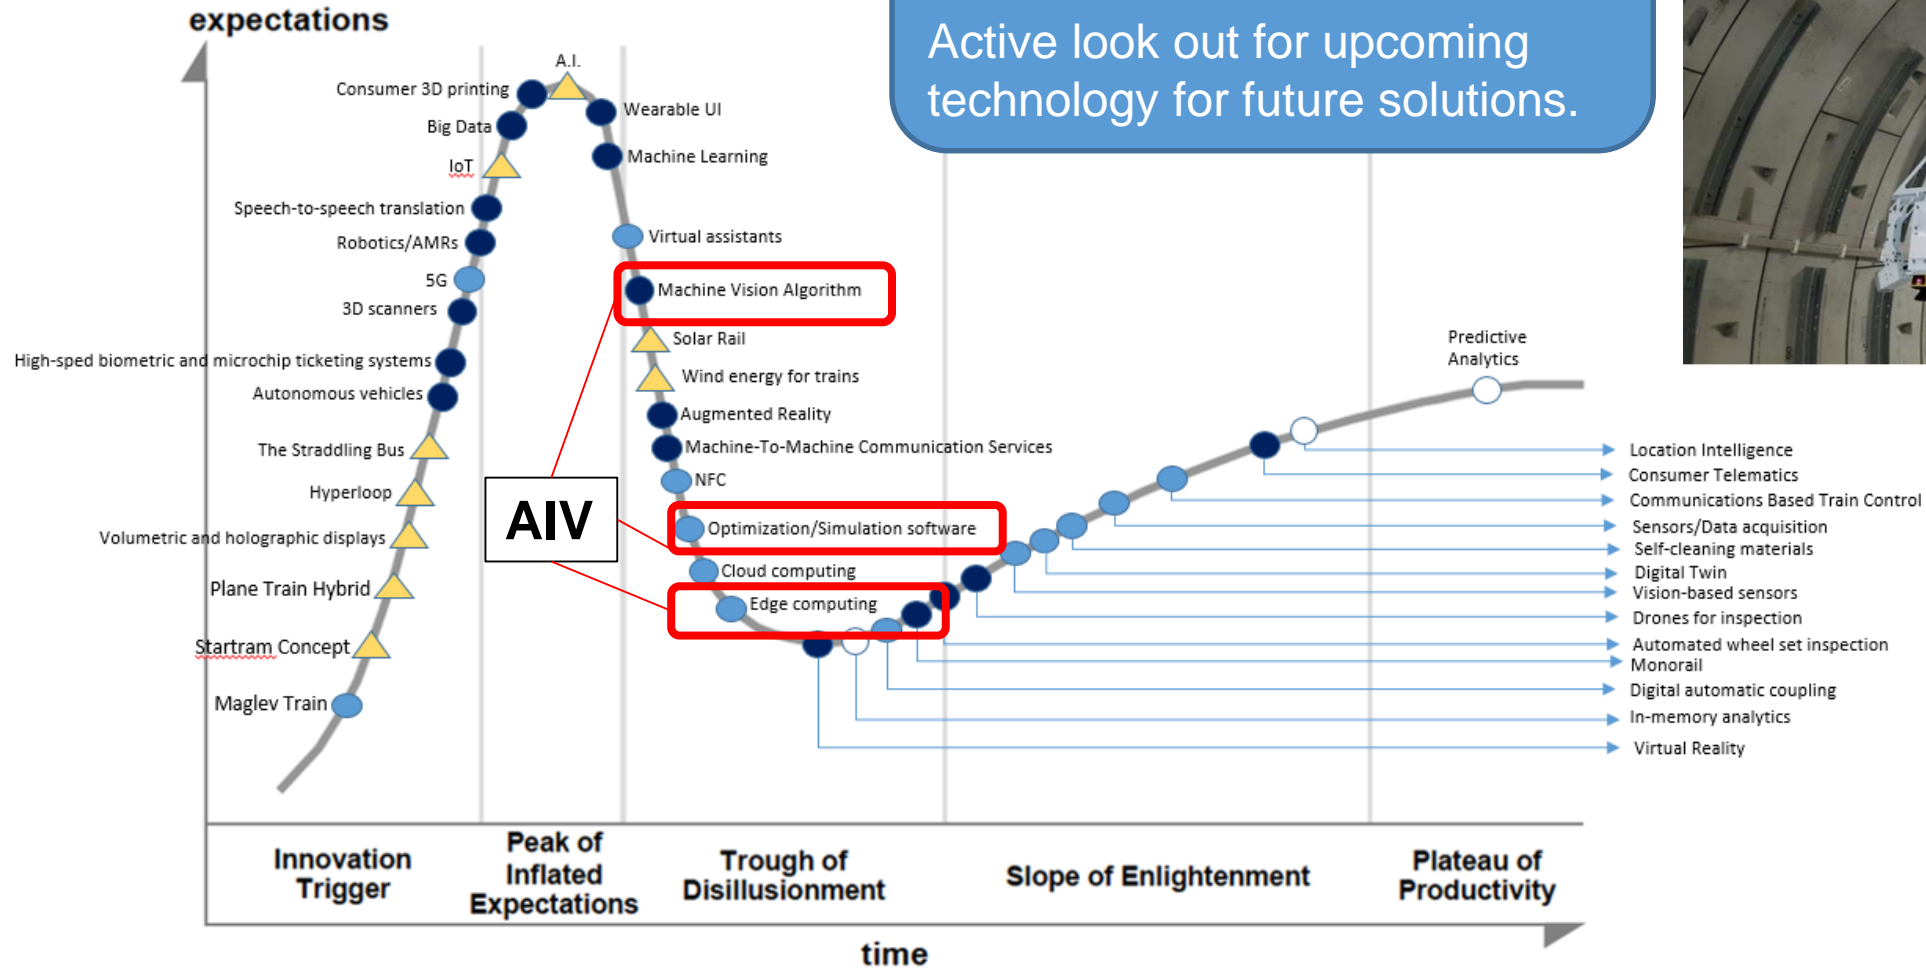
expectations

Active look out for upcoming technology for future solutions.

A.I.

Consumer 3D printing

Big Data

IoT

Speech-to-speech translation

Robotics/AMRs

5G

3D scanners

High-sped biometric and microchip ticketing systems

Autonomous vehicles

The Straddling Bus

Hyperloop

Volumetric and holographic displays

Plane Train Hybrid

Startram Concept

Maglev Train

Wearable UI

Machine Learning

Virtual assistants

Machine Vision Algorithm

Solar Rail

Wind energy for trains

Augmented Reality

Machine-To-Machine Communication Services

NFC

AIV

Optimization/Simulation software

Cloud computing

Edge computing

Predictive Analytics

Location Intelligence

Consumer Telematics

Communications Based Train Control

Sensors/Data acquisition

Self-cleaning materials

Digital Twin

Vision-based sensors

Drones for inspection

Automated wheel set inspection

Monorail

Digital automatic coupling

In-memory analytics

Virtual Reality

Innovation Trigger

Peak of Inflated Expectations

Trough of Disillusionment

Slope of Enlightenment

Plateau of Productivity

time